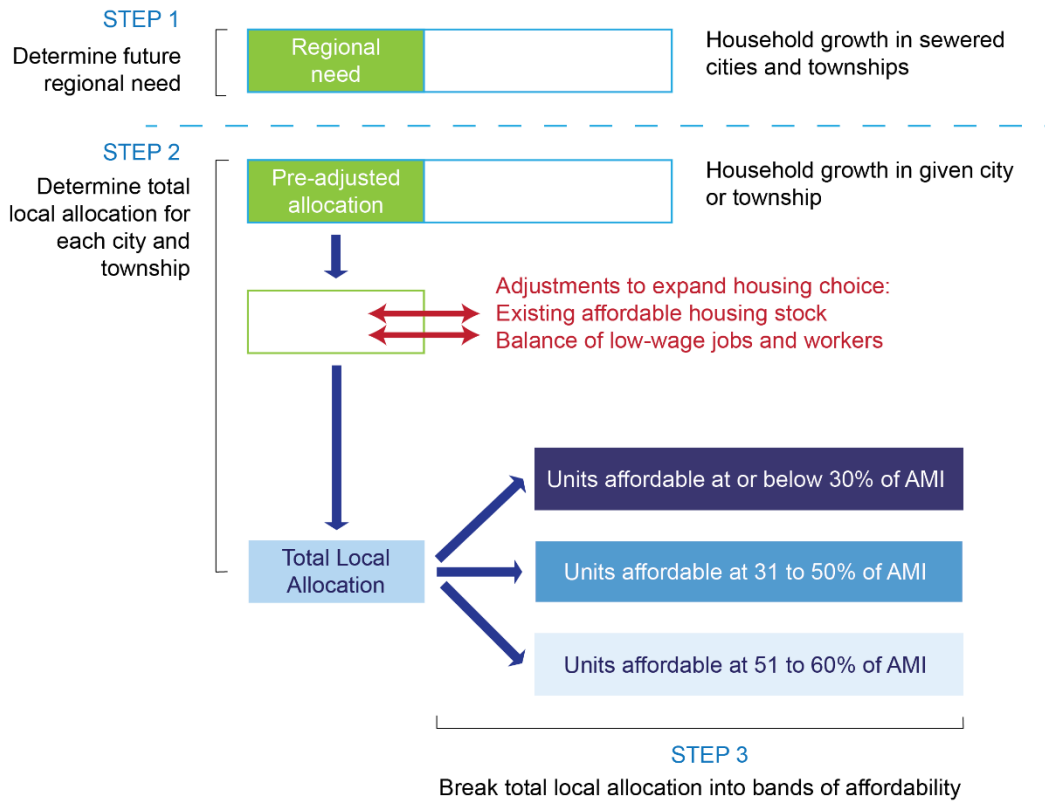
STEP 1

Determine future regional need

Regional need

Household growth in sewered cities and townships

STEP 2

Determine total local allocation for each city and township

Pre-adjusted allocation

Household growth in given city or township

Adjustments to expand housing choice:
Existing affordable housing stock
Balance of low-wage jobs and workers

Total Local Allocation

Units affordable at or below 30% of AMI

Units affordable at 31 to 50% of AMI

Units affordable at 51 to 60% of AMI

STEP 3

Break total local allocation into bands of affordability